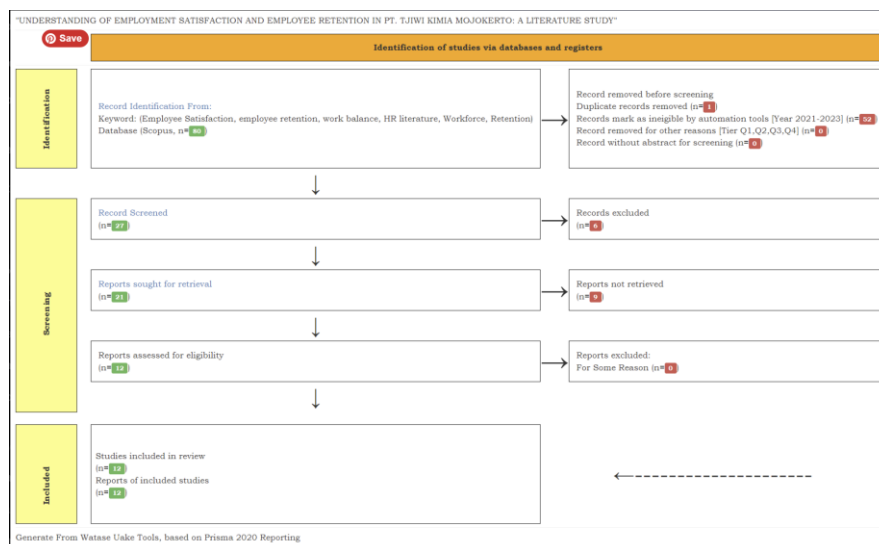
"UNDERSTANDING OF EMPLOYMENT SATISFACTION AND EMPLOYEE RETENTION IN PT. TJIWI KIMIA MOJOKERTO: A LITERATURE STUDY"

Save

Identification of studies via databases and registers

Identification

Record Identification From:
Keyword: (Employee Satisfaction, employee retention, work balance, HR literature, Workforce, Retention)
Database (Scopus, n=80)

Record removed before screening
Duplicate records removed (n=1)
Records mark as ineigible by automation tools [Year 2021-2023] (n=52)
Record removed for other reasons [Tier Q1,Q2,Q3,Q4] (n=0)
Record without abstract for screening (n=0)

Screening

Record Screened
(n=27)

Records excluded
(n=6)

Reports sought for retrieval
(n=21)

Reports not retrieved
(n=9)

Reports assessed for eligibility
(n=12)

Reports excluded:
For Some Reason (n=0)

Included

Studies included in review
(n=12)
Reports of included studies
(n=12)

Generate From Watase Uake Tools, based on Prisma 2020 Reporting